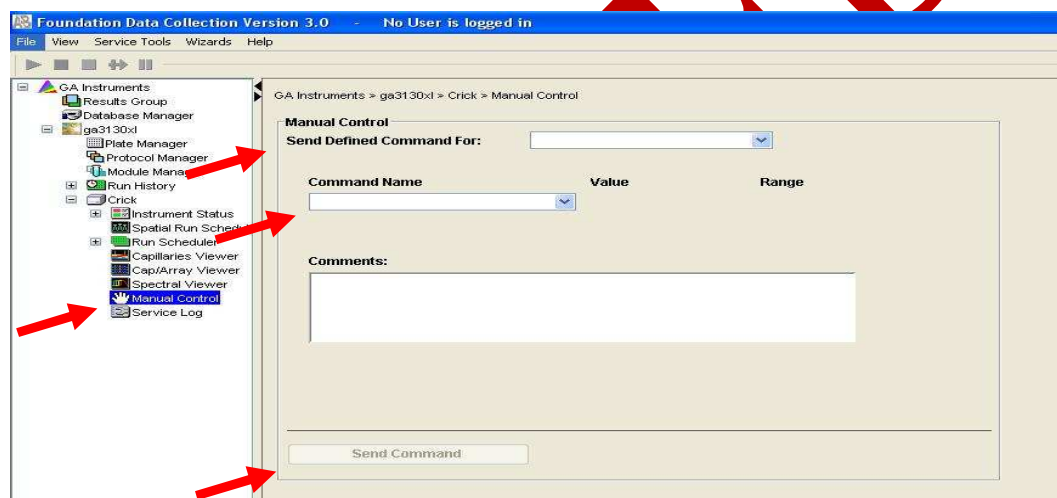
Foundation Data Collection Version 3.0 - No User is logged in

File View Service Tools Wizards Help

GA Instruments
Results Group
Database Manager
ga3130xl
Plate Manager
Protocol Manager
Module Manag
Run History
Crick
Instrument Status
Spatial Run Sched
Run Scheduler
Capillaries Viewer
Cap/Array Viewer
Spectral Viewer
Manual Control
Service Log

GA Instruments > ga3130xl > Crick > Manual Control

Manual Control

Send Defined Command For:

Command Name

Value

Range

Comments:

Send Command